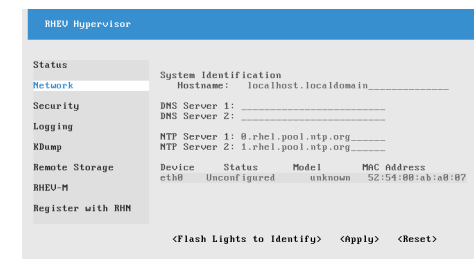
RHEV Hypervisor

Status
Network
Security
Logging
KDump
Remote Storage
RHEV-M
Register with RHN

System Identification
Hostname: localhost.localdomain____________

DNS Server 1: ______________________
DNS Server 2: ______________________

NTP Server 1: 0.rhel.pool.ntp.org______
NTP Server 2: 1.rhel.pool.ntp.org______

| Device | Status | Model | MAC Address |
|---|---|---|---|
| eth0 | Unconfigured | unknown | 52:54:00:ab:a0:07 |

<Flash Lights to Identify> <Apply> <Reset>